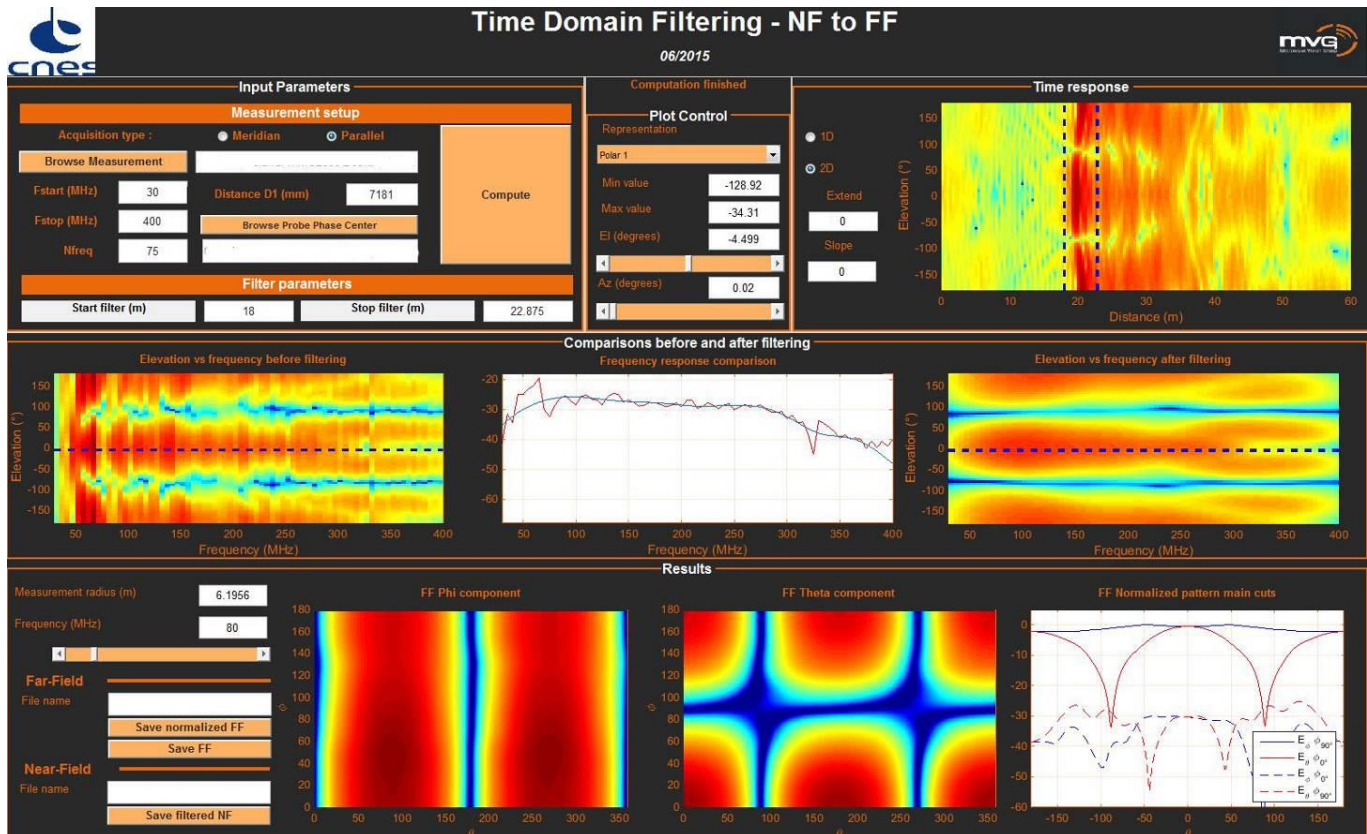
cnes

Time Domain Filtering - NF to FF

06/2015

mvg

Input Parameters

Measurement setup

Acquisition type : Meridian Parallel

Browse Measurement

Fstart (MHz) 30

Distance D1 (mm) 7181

Compute

Fstop (MHz) 400

Browse Probe Phase Center

Nfreq 75

Filter parameters

Start filter (m) 18

Stop filter (m) 22.875

Computation finished

Plot Control

Representation

Polar 1

Min value -128.92

Max value -34.31

El (degrees) -4.499

Az (degrees) 0.02

Time response

1D

2D

Extend 0

Slope 0

Elevation (°)

150 100 50 0 -50 -100 -150

0 10 20 30 40 50 60

Distance (m)

Comparisons before and after filtering

Elevation vs frequency before filtering

Elevation (°)

150 100 50 0 -50 -100 -150

50 100 150 200 250 300 350 400

Frequency (MHz)

Frequency response comparison

-20 -30 -40 -50 -60

50 100 150 200 250 300 350 400

Frequency (MHz)

Elevation vs frequency after filtering

Elevation (°)

150 100 50 0 -50 -100 -150

50 100 150 200 250 300 350 400

Frequency (MHz)

Results

Measurement radius (m) 6.1956

Frequency (MHz) 80

Far-Field

File name

Save normalized FF

Save FF

Near-Field

File name

Save filtered NF

FF Phi component

180 160 140 120 100 80 60 40 20 0

$\theta$

0 50 100 150 200 250 300 350

$\phi$

FF Theta component

180 160 140 120 100 80 60 40 20 0

$\theta$

0 50 100 150 200 250 300 350

$\phi$

FF Normalized pattern main cuts

0 -10 -20 -30 -40 -50 -60

-150 -100 -50 0 50 100 150

$\theta$

$E_\phi$ $\phi_{90°}$

$E_\theta$ $\phi_{0°}$

$E_\phi$ $\phi_{0°}$

$E_\theta$ $\phi_{90°}$